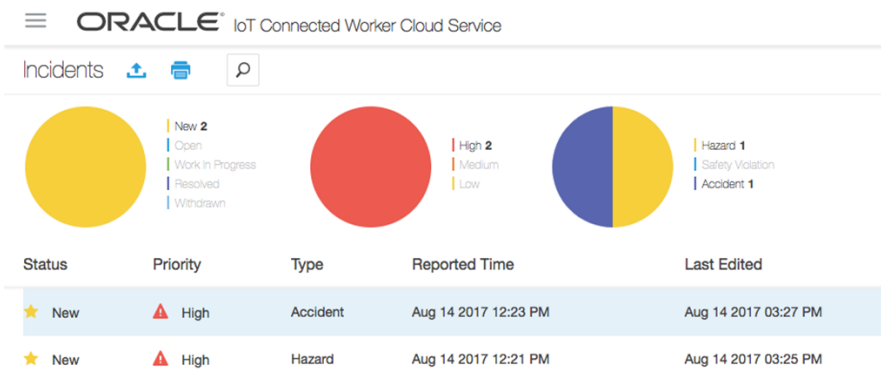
ORACLE® IoT Connected Worker Cloud Service

Incidents

New 2
Open
Work In Progress
Resolved
Withdrawn

High 2
Medium
Low

Hazard 1
Safety Violation
Accident 1

| Status | Priority | Type | Reported Time | Last Edited |
|---|---|---|---|---|
| New | High | Accident | Aug 14 2017 12:23 PM | Aug 14 2017 03:27 PM |
| New | High | Hazard | Aug 14 2017 12:21 PM | Aug 14 2017 03:25 PM |